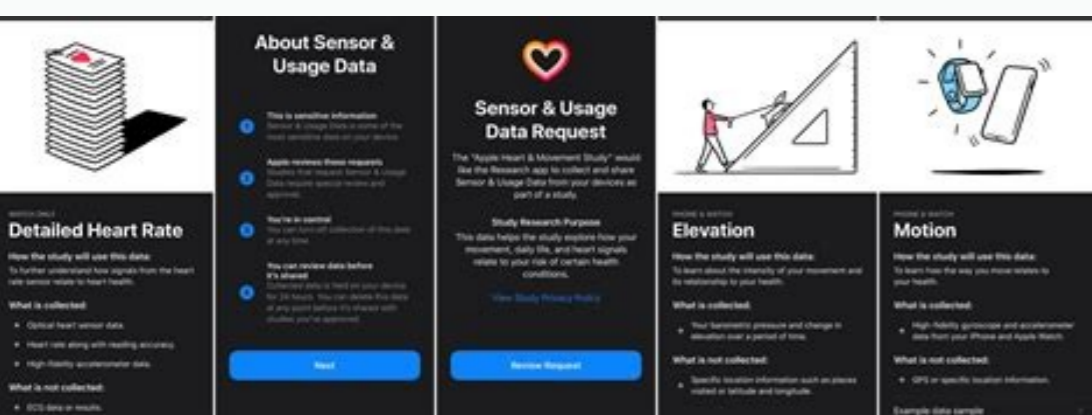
WATCH ONLY

Detailed Heart Rate

How the study will use this data:

To further understand how signals from the heart rate sensor relate to heart health.

What is collected:

• Optical heart sensor data.

• Heart rate along with reading accuracy.

• High-fidelity accelerometer data.

What is not collected:

• ECG data or results.

About Sensor & Usage Data

This is sensitive information
Sensor & Usage Data is some of the most sensitive data on your device.

Apple reviews these requests
Studies that request Sensor & Usage Data require special review and approval.

You're in control
You can turn off collection of this data at any time.

You can review data before it's shared
Collected data is held on your device for 24 hours. You can delete this data at any point before it's shared with studies you've approved.

Next

Sensor & Usage Data Request

The "Apple Heart & Movement Study" would like the Research app to collect and share Sensor & Usage Data from your devices as part of a study.

Study Research Purpose

This data helps the study explore how your movement, daily life, and heart signals relate to your risk of certain health conditions.

View Study Privacy Policy

Review Request

PHONE & WATCH

Elevation

How the study will use this data:

To learn about the intensity of your movement and its relationship to your health.

What is collected:

• Your barometric pressure and change in elevation over a period of time.

What is not collected:

• Specific location information such as places visited or latitude and longitude.

PHONE & WATCH

Motion

How the study will use this data:

To learn how the way you move relates to your health.

What is collected:

• High-fidelity gyroscope and accelerometer data from your iPhone and Apple Watch.

What is not collected:

• GPS or specific location information.

Example data sample